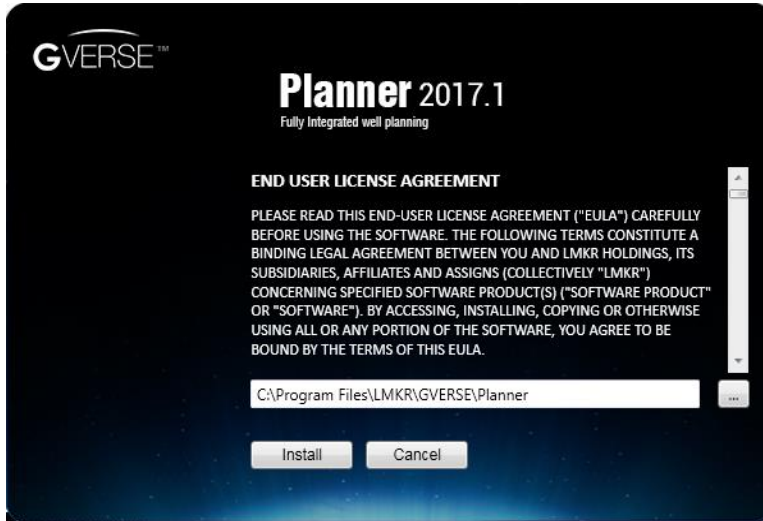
GVERSE™

Planner 2017.1
Fully Integrated well planning

END USER LICENSE AGREEMENT

PLEASE READ THIS END-USER LICENSE AGREEMENT ("EULA") CAREFULLY BEFORE USING THE SOFTWARE. THE FOLLOWING TERMS CONSTITUTE A BINDING LEGAL AGREEMENT BETWEEN YOU AND LMKR HOLDINGS, ITS SUBSIDIARIES, AFFILIATES AND ASSIGNS (COLLECTIVELY "LMKR") CONCERNING SPECIFIED SOFTWARE PRODUCT(S) ("SOFTWARE PRODUCT" OR "SOFTWARE"). BY ACCESSING, INSTALLING, COPYING OR OTHERWISE USING ALL OR ANY PORTION OF THE SOFTWARE, YOU AGREE TO BE BOUND BY THE TERMS OF THIS EULA.

C:\Program Files\LMKR\GVERSE\Planner

...

Install

Cancel